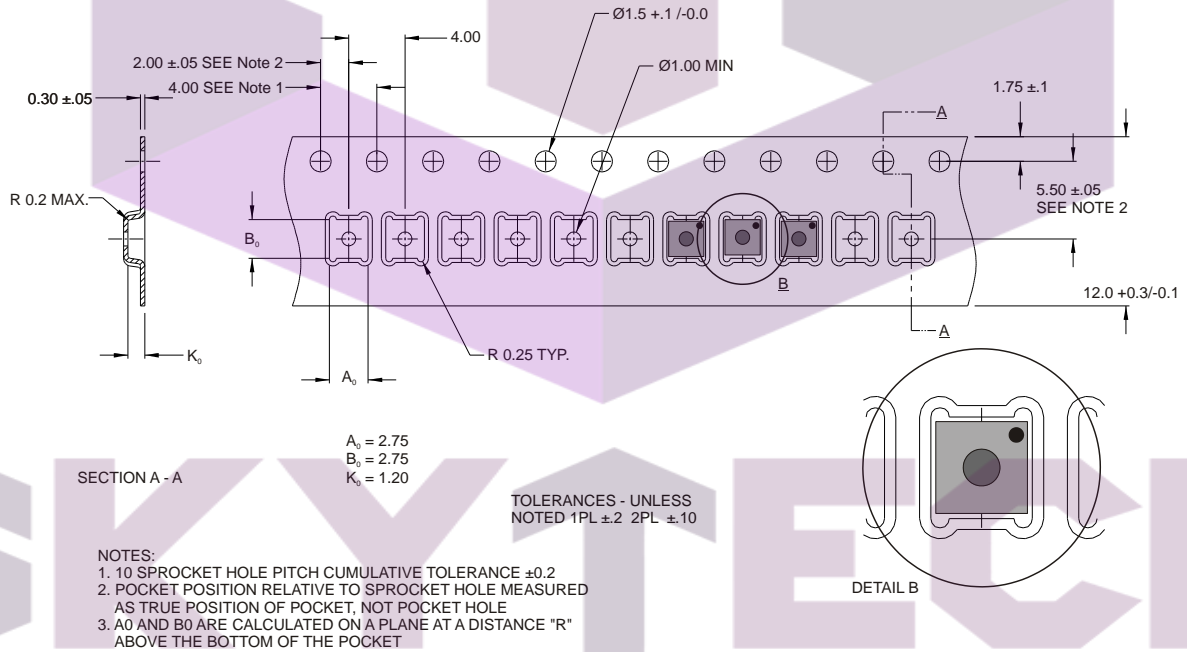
Ø1.5 +.1 /-0.0

4.00

2.00 ±.05 SEE Note 2

4.00 SEE Note 1

Ø1.00 MIN

0.30 ±.05

1.75 ±.1

A

R 0.2 MAX.

5.50 ±.05
SEE NOTE 2

$B_0$

B

12.0 +0.3/-0.1

A

$K_0$

R 0.25 TYP.

$A_0$

$A_0 = 2.75$
$B_0 = 2.75$
$K_0 = 1.20$

SECTION A - A

TOLERANCES - UNLESS NOTED 1PL ±.2 2PL ±.10

NOTES:
1. 10 SPROCKET HOLE PITCH CUMULATIVE TOLERANCE ±0.2
2. POCKET POSITION RELATIVE TO SPROCKET HOLE MEASURED AS TRUE POSITION OF POCKET, NOT POCKET HOLE
3. A0 AND B0 ARE CALCULATED ON A PLANE AT A DISTANCE "R" ABOVE THE BOTTOM OF THE POCKET

DETAIL B

SKYTECH